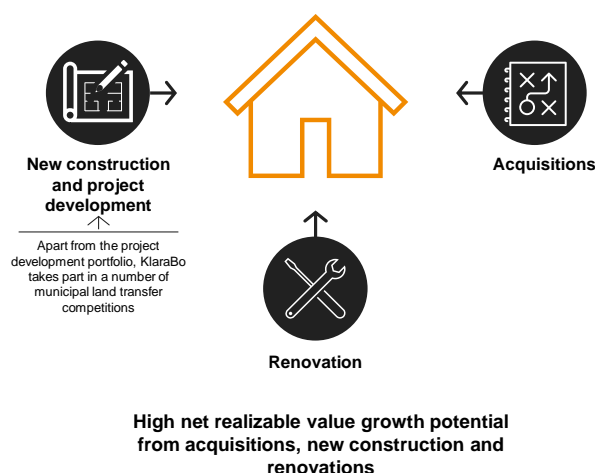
New construction and project development

Apart from the project development portfolio, KlaraBo takes part in a number of municipal land transfer competitions

Acquisitions

Renovation

High net realizable value growth potential from acquisitions, new construction and renovations